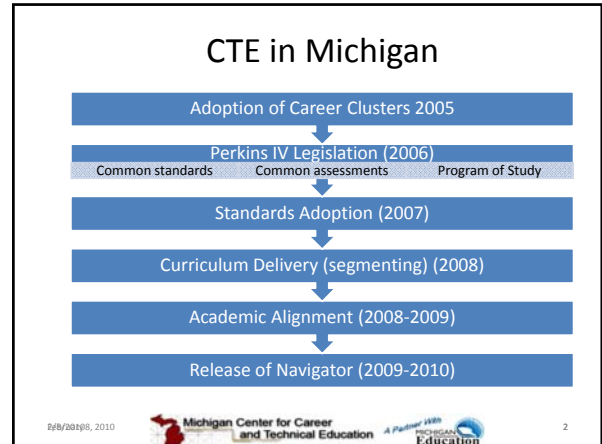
CTE in Michigan

Adoption of Career Clusters 2005

Perkins IV Legislation (2006)

Common standards Common assessments Program of Study

Standards Adoption (2007)

Curriculum Delivery (segmenting) (2008)

Academic Alignment (2008-2009)

Release of Navigator (2009-2010)

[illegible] 2010

Michigan Center for Career and Technical Education

A Partner With MICHIGAN Education

2